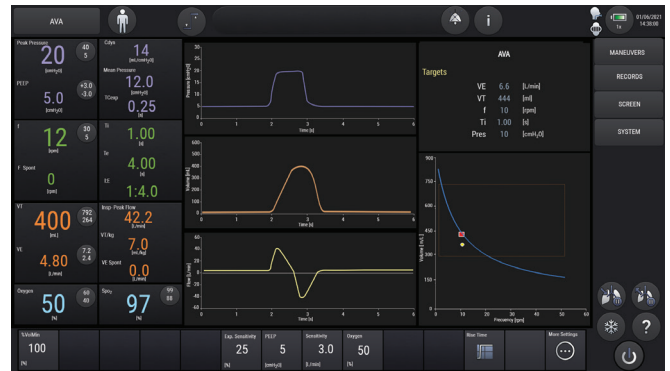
AVA

i

01/06/2021
14:38:08

Peak Pressure
20
[cmH₂O]
40
5

Cdyn
14
[ml/cmH₂O]

Mean Pressure
12.0
[cmH₂O]

PEEP
5.0
[cmH₂O]
+3.0
-3.0

TCexp
0.25
[s]

f
12
[bpm]
30
5

Ti
1.00
[s]

Te
4.00
[s]

f Spont
0
[bpm]

I:E
1:4.0

VT
400
[ml]
792
264

Insp. Peak Flow
42.2
[L/min]

VT/kg
7.0
[ml/kg]

VE
4.80
[L/min]
7.2
2.4

VE Spont
0.0
[L/min]

Oxygen
50
[%]
60
40

SpO₂
97
[%]
99
88

Pressure [cmH₂O]
Time [s]

Volume [ml]
Time [s]

Flow [L/min]
Time [s]

AVA

Targets

| | | |
|---|---|---|
| VE | 6.6 | [L/min] |
| VT | 444 | [ml] |
| f | 10 | [rpm] |
| Ti | 1.00 | [s] |
| Pres | 10 | [cmH₂O] |

Volume [ml]
Frequency [rpm]

MANEUVERS
RECORDS
SCREEN
SYSTEM

?

%MinVol
100
[%]

Exp. Sensitivity
25
[%]

PEEP
5
[cmH₂O]

Sensitivity
3.0
[L/min]

Oxygen
50
[%]

Rise Time

More Settings